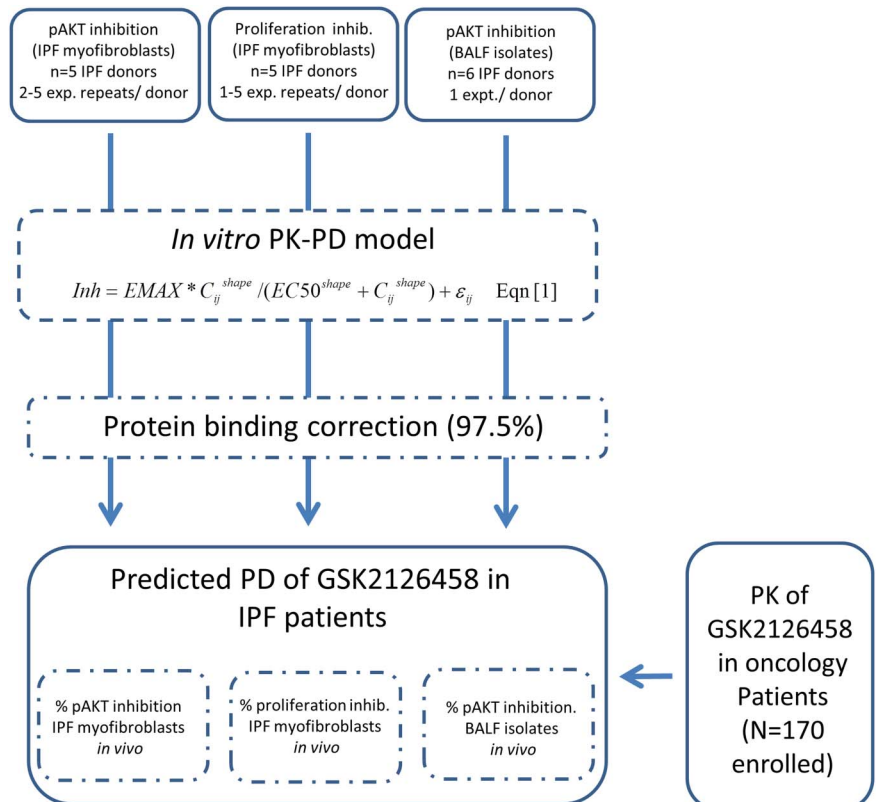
pAKT inhibition (IPF myofibroblasts) n=5 IPF donors 2-5 exp. repeats/ donor

Proliferation inhib. (IPF myofibroblasts) n=5 IPF donors 1-5 exp. repeats/ donor

pAKT inhibition (BALF isolates) n=6 IPF donors 1 expt./ donor

*In vitro* PK-PD model

$Inh = EMAX * C_{ij}^{shape} / (EC50^{shape} + C_{ij}^{shape}) + \varepsilon_{ij}$ Eqn [1]

Protein binding correction (97.5%)

Predicted PD of GSK2126458 in IPF patients

% pAKT inhibition IPF myofibroblasts *in vivo*

% proliferation inhib. IPF myofibroblasts *in vivo*

% pAKT inhibition. BALF isolates *in vivo*

PK of GSK2126458 in oncology Patients (N=170 enrolled)